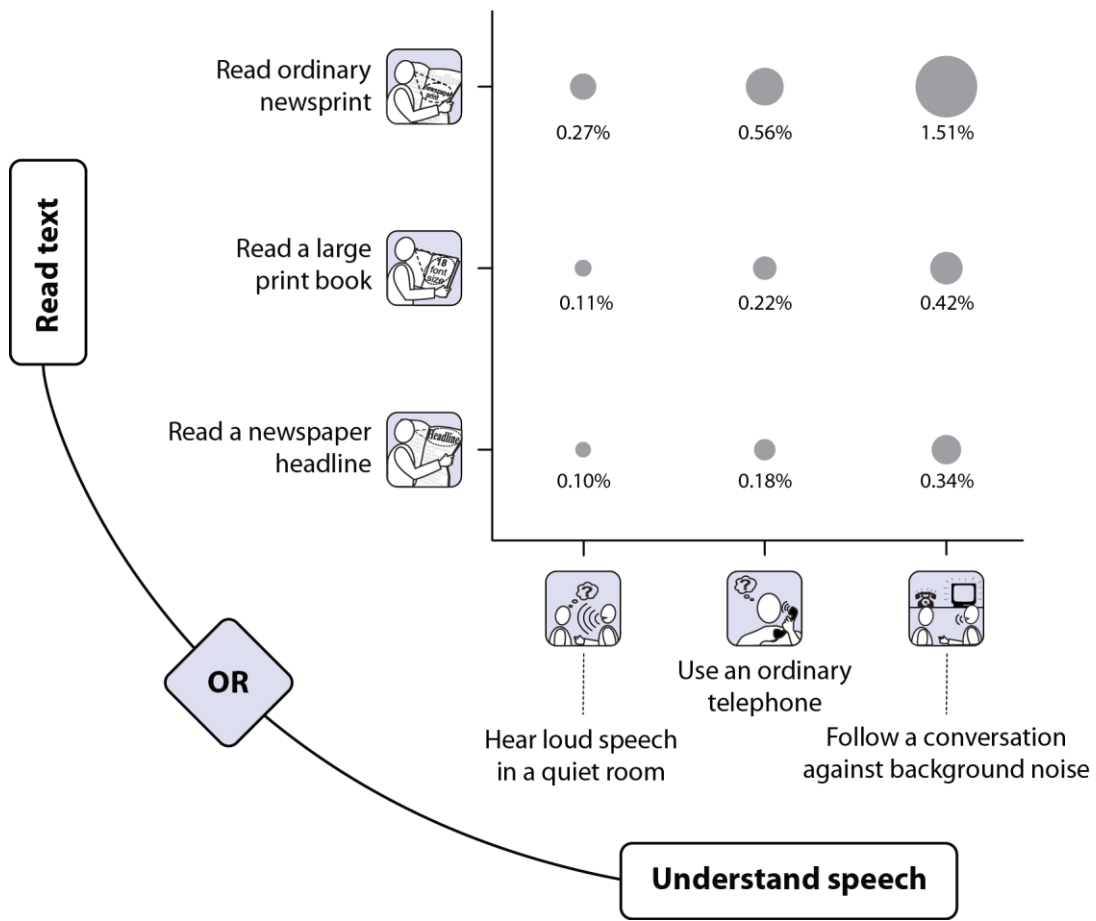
Read text

Read ordinary newsprint

Read a large print book

Read a newspaper headline

| | | | |
|---|---|---|---|
| Read ordinary newsprint | 0.27% | 0.56% | 1.51% |
| Read a large print book | 0.11% | 0.22% | 0.42% |
| Read a newspaper headline | 0.10% | 0.18% | 0.34% |

18 font size

headline

Hear loud speech in a quiet room

Use an ordinary telephone

Follow a conversation against background noise

OR

Understand speech